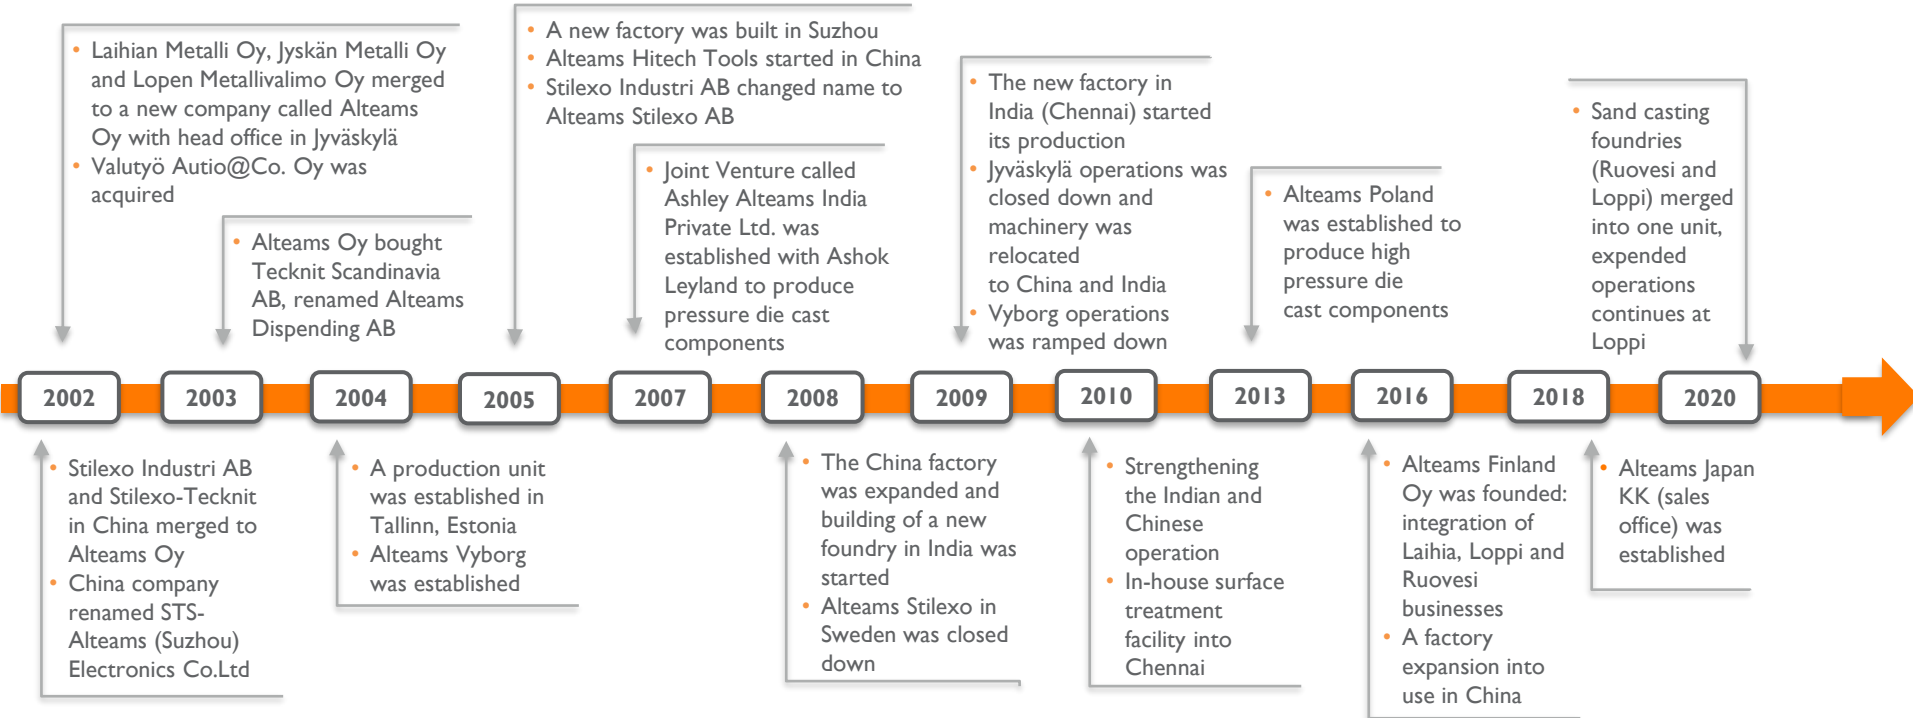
• Laihian Metalli Oy, Jyskän Metalli Oy and Lopen Metallivalimo Oy merged to a new company called Alteams Oy with head office in Jyväskylä
• Valutyö Autio@Co. Oy was acquired

• Alteams Oy bought Tecknit Scandinavia AB, renamed Alteams Dispending AB

• A new factory was built in Suzhou
• Alteams Hitech Tools started in China
• Stilexo Industri AB changed name to Alteams Stilexo AB

• Joint Venture called Ashley Alteams India Private Ltd. was established with Ashok Leyland to produce pressure die cast components

• The new factory in India (Chennai) started its production
• Jyväskylä operations was closed down and machinery was relocated to China and India
• Vyborg operations was ramped down

• Alteams Poland was established to produce high pressure die cast components

• Sand casting foundries (Ruovesi and Loppi) merged into one unit, expended operations continues at Loppi

2002 2003 2004 2005 2007 2008 2009 2010 2013 2016 2018 2020

• Stilexo Industri AB and Stilexo-Tecknit in China merged to Alteams Oy
• China company renamed STS-Alteams (Suzhou) Electronics Co.Ltd

• A production unit was established in Tallinn, Estonia
• Alteams Vyborg was established

• The China factory was expanded and building of a new foundry in India was started
• Alteams Stilexo in Sweden was closed down

• Strengthening the Indian and Chinese operation
• In-house surface treatment facility into Chennai

• Alteams Finland Oy was founded: integration of Laihia, Loppi and Ruovesi businesses
• A factory expansion into use in China

• Alteams Japan KK (sales office) was established